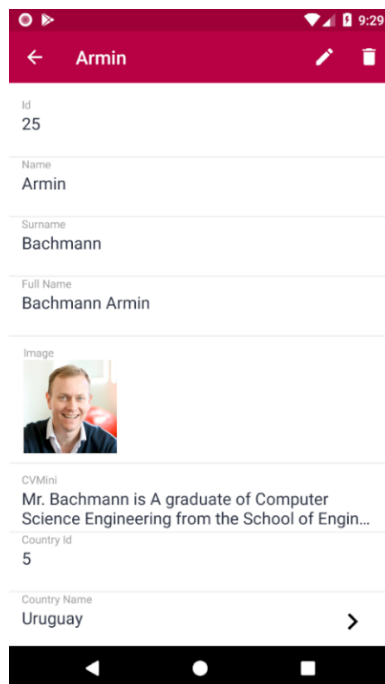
9:29

Armin

Id
25

Name
Armin

Surname
Bachmann

Full Name
Bachmann Armin

Image

CVMini
Mr. Bachmann is A graduate of Computer Science Engineering from the School of Engin...

Country Id
5

Country Name
Uruguay